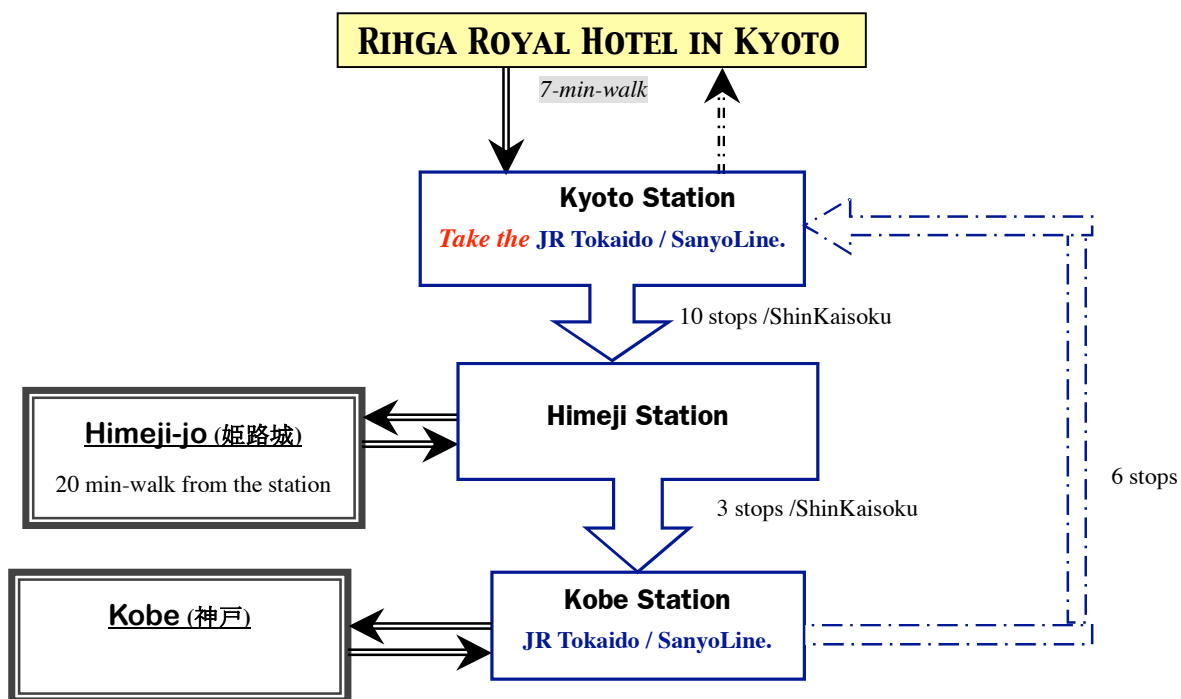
Rihga Royal Hotel in Kyoto

7-min-walk

Kyoto Station

Take the JR Tokaido / SanyoLine.

10 stops /ShinKaisoku

Himeji Station

Himeji-jo (姫路城)

20 min-walk from the station

3 stops /ShinKaisoku

6 stops

Kobe Station

JR Tokaido / SanyoLine.

Kobe (神戸)